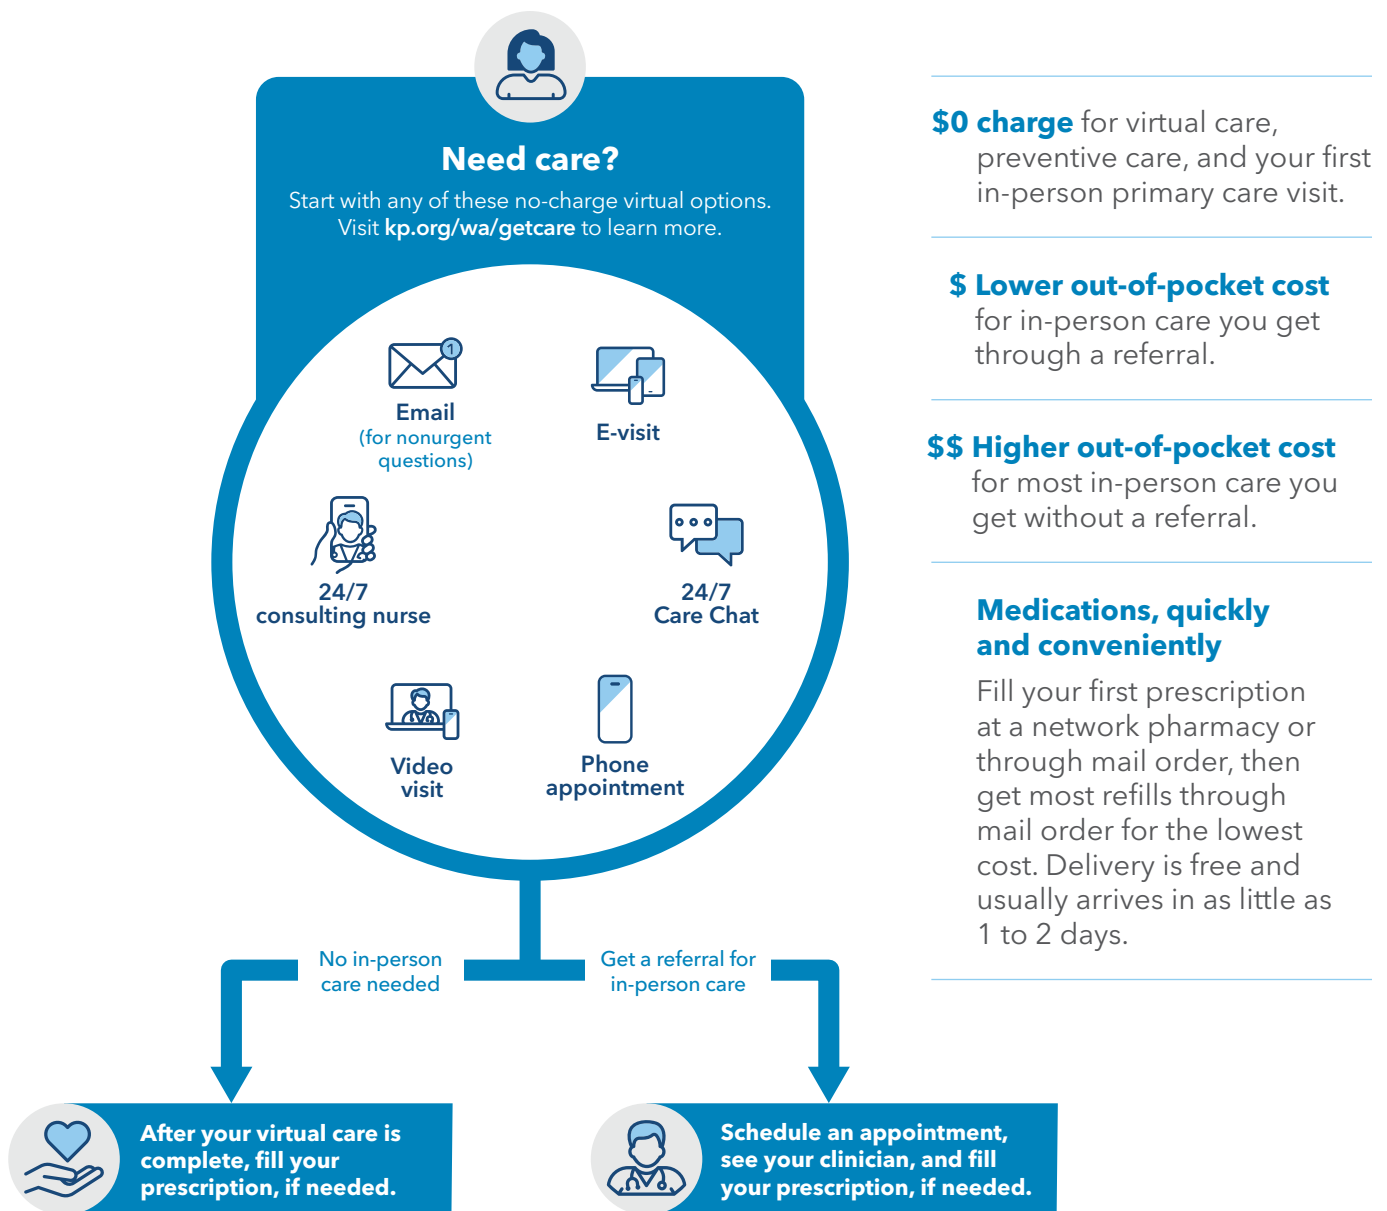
Need care?

Start with any of these no-charge virtual options. Visit kp.org/wa/getcare to learn more.

1

Email
(for nonurgent questions)

E-visit

24/7
consulting nurse

24/7
Care Chat

Video visit

Phone appointment

No in-person care needed

Get a referral for in-person care

After your virtual care is complete, fill your prescription, if needed.

Schedule an appointment, see your clinician, and fill your prescription, if needed.

$0 charge for virtual care, preventive care, and your first in-person primary care visit.

$ Lower out-of-pocket cost for in-person care you get through a referral.

$$ Higher out-of-pocket cost for most in-person care you get without a referral.

Medications, quickly and conveniently

Fill your first prescription at a network pharmacy or through mail order, then get most refills through mail order for the lowest cost. Delivery is free and usually arrives in as little as 1 to 2 days.